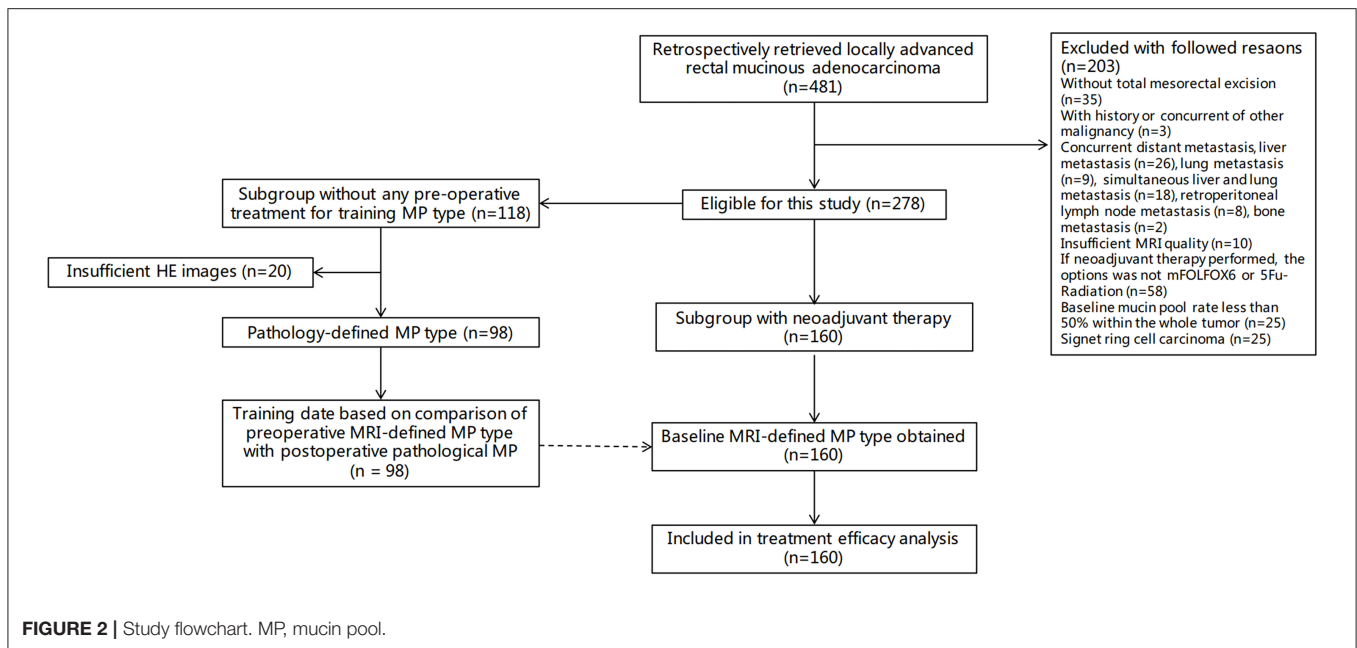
Retrospectively retrieved locally advanced rectal mucinous adenocarcinoma (n=481)

Excluded with followed resaons (n=203)
Without total mesorectal excision (n=35)
With history or concurrent of other malignancy (n=3)
Concurrent distant metastasis, liver metastasis (n=26), lung metastasis (n=9), simultaneous liver and lung metastasis (n=18), retroperitoneal lymph node metastasis (n=8), bone metastasis (n=2)
Insufficient MRI quality (n=10)
If neoadjuvant therapy performed, the options was not mFOLFOX6 or 5Fu-Radiation (n=58)
Baseline mucin pool rate less than 50% within the whole tumor (n=25)
Signet ring cell carcinoma (n=25)

Subgroup without any pre-operative treatment for training MP type (n=118)

Eligible for this study (n=278)

Insufficient HE images (n=20)

Pathology-defined MP type (n=98)

Subgroup with neoadjuvant therapy (n=160)

Training date based on comparison of preoperative MRI-defined MP type with postoperative pathological MP (n = 98)

Baseline MRI-defined MP type obtained (n=160)

Included in treatment efficacy analysis (n=160)

**FIGURE 2** | Study flowchart. MP, mucin pool.